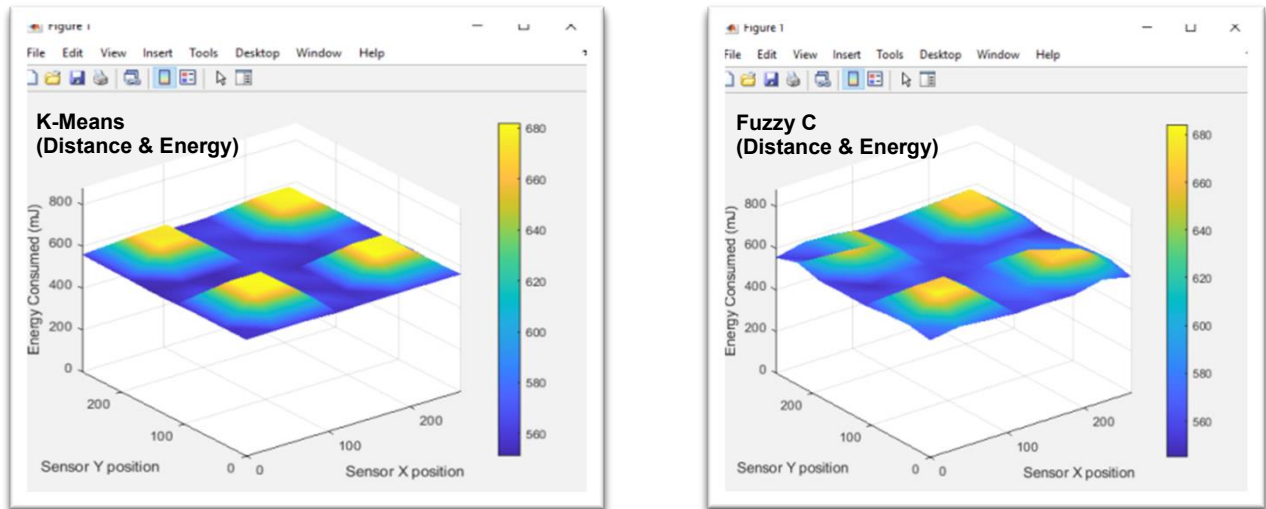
Figure 1

File Edit View Insert Tools Desktop Window Help

K-Means
(Distance & Energy)

Energy Consumed (mJ)

800
600
400
200
0

200
100
0

Sensor Y position

0
100
200

Sensor X position

680
660
640
620
600
580
560

Figure 1

File Edit View Insert Tools Desktop Window Help

Fuzzy C
(Distance & Energy)

Energy Consumed (mJ)

800
600
400
200
0

200
100
0

Sensor Y position

0
100
200

Sensor X position

680
660
640
620
600
580
560